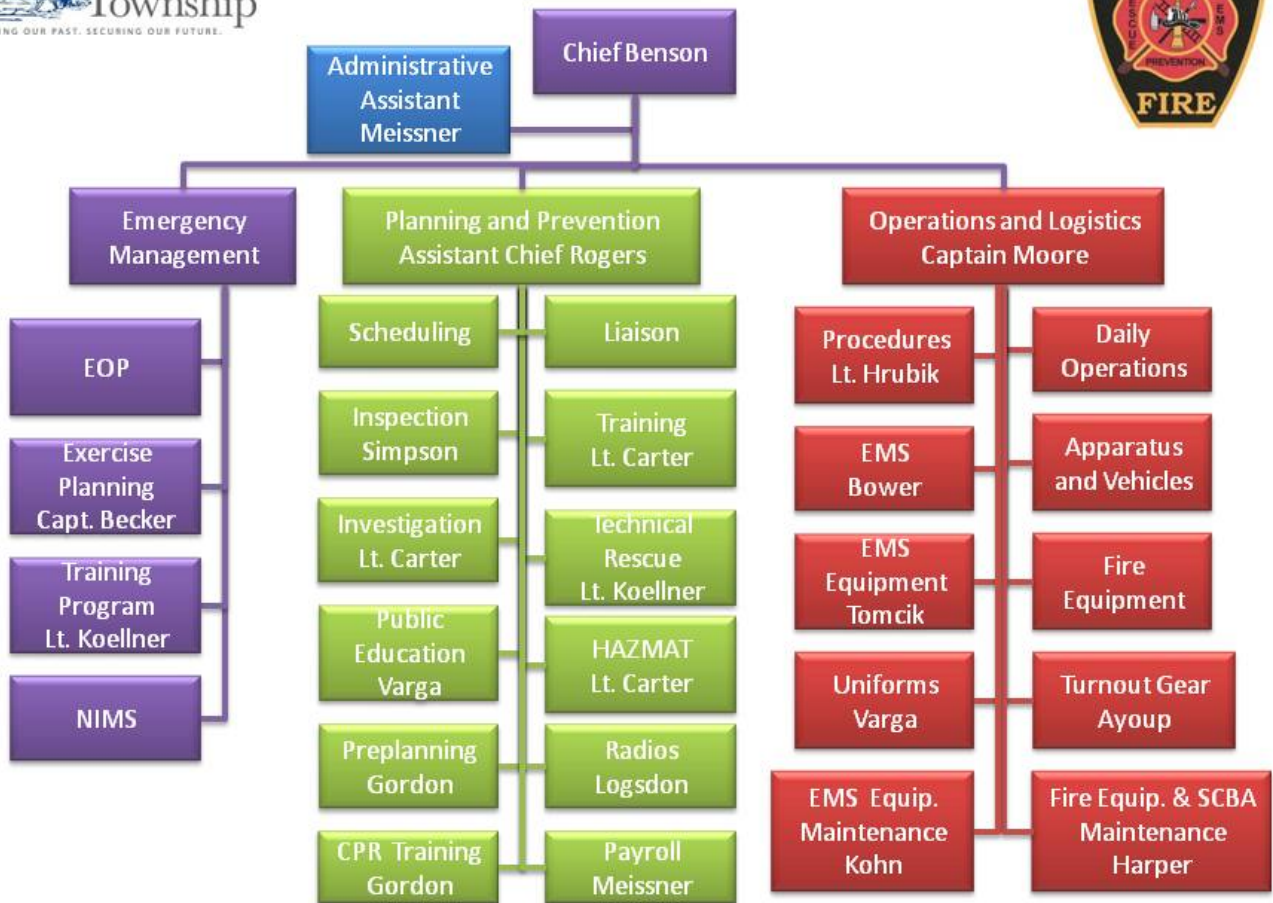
Township
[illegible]ING OUR PAST. SECURING OUR FUTURE.

Chief Benson

Administrative Assistant Meissner

Emergency Management

EOP

Exercise Planning Capt. Becker

Training Program Lt. Koellner

NIMS

Planning and Prevention Assistant Chief Rogers

Scheduling

Liaison

Inspection Simpson

Training Lt. Carter

Investigation Lt. Carter

Technical Rescue Lt. Koellner

Public Education Varga

HAZMAT Lt. Carter

Preplanning Gordon

Radios Logsdon

CPR Training Gordon

Payroll Meissner

Operations and Logistics Captain Moore

Procedures Lt. Hrubik

Daily Operations

EMS Bower

Apparatus and Vehicles

EMS Equipment Tomcik

Fire Equipment

Uniforms Varga

Turnout Gear Ayoup

EMS Equip. Maintenance Kohn

Fire Equip. & SCBA Maintenance Harper

RESCUE EMS PREVENTION FIRE